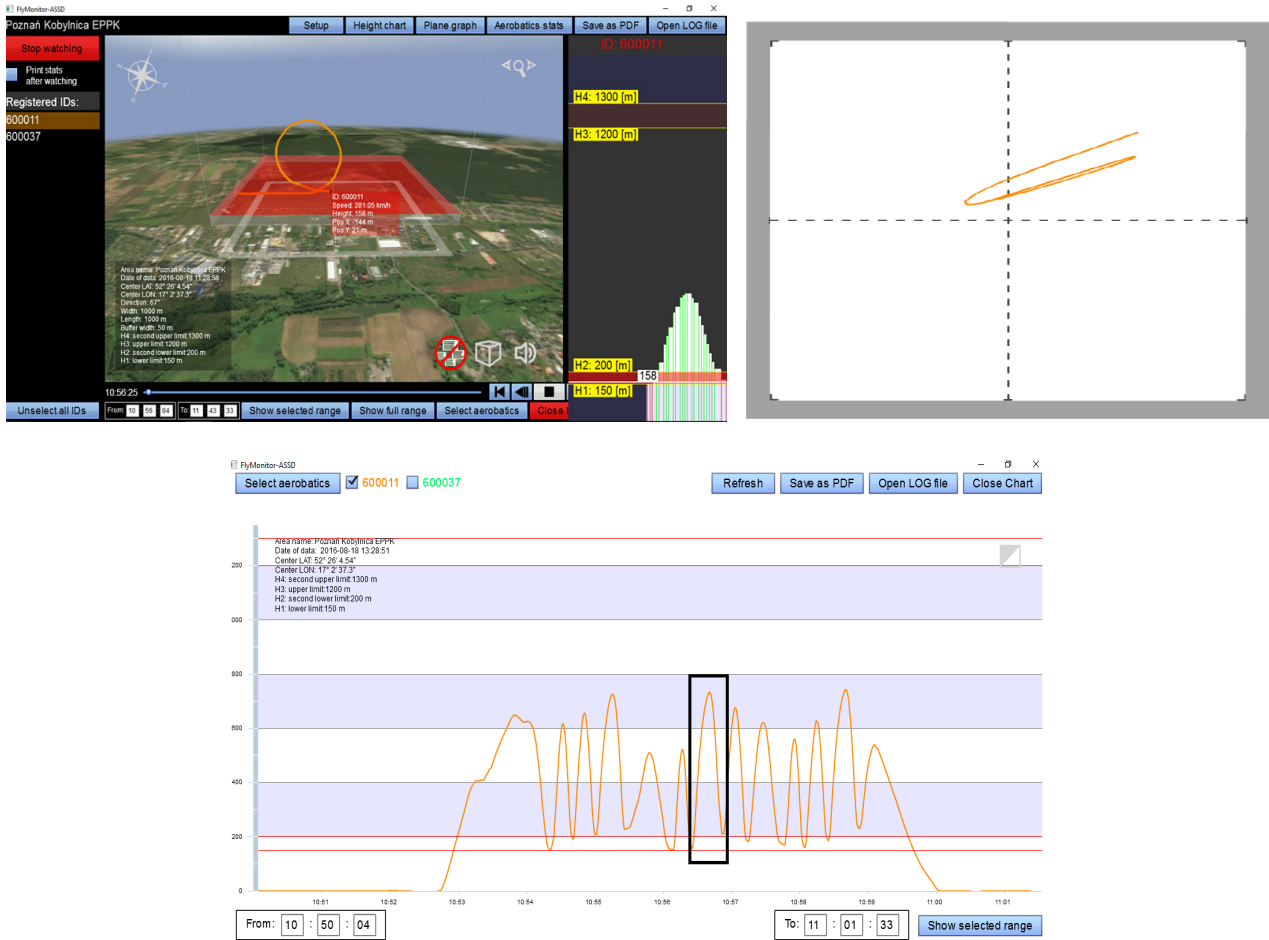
FlyMonitor-ASSD

Poznań Kobylnica EPPK

Setup Height chart Plane graph Aerobatics stats Save as PDF Open LOG file

Stop watching

Print stats after watching

Registered IDs:

600011

600037

ID: 600011

H4: 1300 [m]

H3: 1200 [m]

ID: 600011
Speed: 281.05 km/h
Height: 158 m
Pos X: -144 m
Pos Y: 21 m

Area name: Poznań Kobylnica EPPK
Date of data: 2016-08-18 11:28:58
Center LAT: 52° 26' 4.54"
Center LON: 17° 2' 37.3"
Direction: 67°
Width: 1000 m
Length: 1000 m
Buffer width: 50 m
H4: second upper limit:1300 m
H3: upper limit:1200 m
H2: second lower limit:200 m
H1: lower limit:150 m

H2: 200 [m]

158

H1: 150 [m]

10:56:25

Unselect all IDs From: 10 56 04 To: 11 43 33 Show selected range Show full range Select aerobatics Close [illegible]

FlyMonitor-ASSD

Select aerobatics 600011 600037

Refresh Save as PDF Open LOG file Close Chart

Area name: Poznań Kobylnica EPPK
Date of data: 2016-08-18 13:28:51
Center LAT: 52° 26' 4.54"
Center LON: 17° 2' 37.3"
H4: second upper limit:1300 m
H3: upper limit:1200 m
H2: second lower limit:200 m
H1: lower limit:150 m

200
000
800
600
400
200
0

10:51 10:52 10:53 10:54 10:55 10:56 10:57 10:58 10:59 11:00 11:01

From: 10 : 50 : 04

To: 11 : 01 : 33 Show selected range